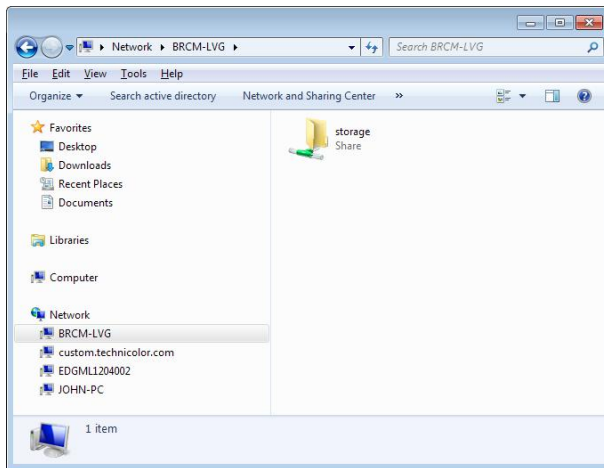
▸ Network ▸ BRCM-LVG ▸

Search BRCM-LVG

File Edit View Tools Help

Organize ▾ Search active directory Network and Sharing Center »

Favorites
Desktop
Downloads
Recent Places
Documents

Libraries

Computer

Network
BRCM-LVG
custom.technicolor.com
EDGML1204002
JOHN-PC

storage
Share

1 item